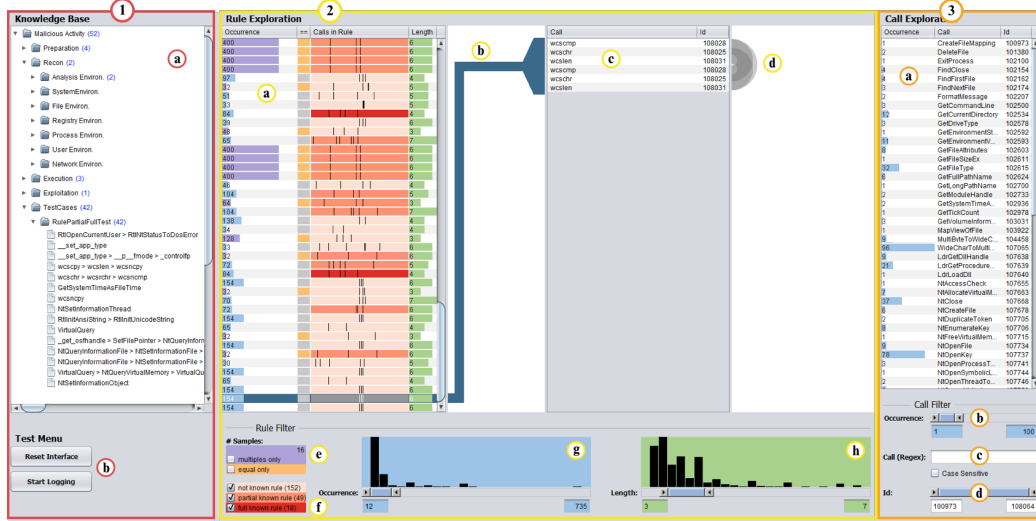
1 Knowledge Base
a
Malicious Activity (52)
Preparation (4)
Recon (2)
Analysis Environ. (2)
SystemEnviron.
File Environ.
Registry Environ.
Process Environ.
User Environ.
Network Environ.
Execution (3)
Exploitation (1)
TestCases (42)
RulePartialFullTest (42)
RtlOpenCurrentUser > RtlNtStatusToDosError
__set_app_type
__set_app_type > __p__fmode > _controlfp
wcscpy > wcslen > wcsncpy
wcschr > wcschr > wcsncmp
GetSystemTimeAsFileTime
wcsncpy
NtSetInformationThread
RtlInitAnsiString > RtlInitUnicodeString
VirtualQuery
_get_osfhandle > SetFilePointer > NtQueryInform
NtQueryInformationFile > NtSetInformationFile >
NtQueryInformationFile > NtSetInformationFile >
VirtualQuery > NtQueryVirtualMemory > VirtualQu
NtSetInformationObject

Test Menu
b
Reset Interface
Start Logging

2 Rule Exploration
| Occurrence | == | Calls in Rule | Length |
|---|---|---|---|
| 400 | | | 6 |
| 400 | | | 6 |
| 400 | | | 6 |
| 97 | | | 3 |
| 32 | | | 5 |
| 51 | | | 5 |
| 33 | | | 5 |
| 84 | | | 4 |
| 39 | | | 6 |
| 48 | | | 3 |
| 65 | | | 7 |
| 400 | | | 6 |
| 400 | | | 6 |
| 400 | | | 6 |
| 46 | | | 4 |
| 104 | | | 5 |
| 64 | | | 3 |
| 104 | | | 7 |
| 39 | | | 3 |
| 128 | | | 3 |
| 33 | | | 6 |
| 32 | | | 6 |
| 72 | | | 3 |
| 84 | | | 4 |
| 154 | | | 6 |
| 32 | | | 3 |
| 70 | | | 7 |
| 72 | | | 6 |
| 154 | | | 6 |
| 65 | | | 4 |
| 32 | | | 5 |
| 154 | | | 6 |
| 32 | | | 6 |
| 154 | | | 6 |
| 65 | | | 4 |
| 154 | | | 6 |
| 154 | | | 6 |
| 154 | | | 6 |
a
b
| Call | Id |
|---|---|
| wcscmp | 108028 |
| wcschr | 108025 |
| wcslen | 108031 |
| wcscmp | 108028 |
| wcschr | 108025 |
| wcslen | 108031 |
c
d

Rule Filter
# Samples:
16
multiples only
equal only
e
not known rule (152)
partial known rule (49)
full known rule (18)
f
g
Occurrence:
12
735
h
Length:
3
7

3 Call Exploration
| Occurrence | Call | Id |
|---|---|---|
| 1 | CreateFileMapping | 100973 |
| 1 | DeleteFile | 101380 |
| 1 | ExitProcess | 102100 |
| 4 | FindClose | 102154 |
| 4 | FindFirstFile | 102162 |
| 3 | FindNextFile | 102174 |
| 1 | FormatMessage | 102207 |
| 3 | GetCommandLine | 102500 |
| 12 | GetDriveType | 102534 |
| 1 | GetEnvironmentSt... | 102578 |
| 11 | GetEnvironmentV... | 102592 |
| 6 | GetFileAttributes | 102593 |
| 1 | GetFileSizeEx | 102603 |
| 32 | GetFileType | 102611 |
| 6 | GetFullPathName | 102615 |
| 1 | GetLongPathName | 102624 |
| 2 | GetModuleHandle | 102700 |
| 3 | GetSystemTimeA... | 102733 |
| 2 | GetTickCount | 102978 |
| 3 | GetVolumeInform... | 102983 |
| 1 | MapViewOfFile | 103031 |
| 9 | MultiByteToWideC... | 103929 |
| 98 | WideCharToMulti... | 104458 |
| 9 | LdrGetDllHandle | 107065 |
| 21 | LdrGetProcedure... | 107638 |
| 1 | LdrLoadDll | 107639 |
| 1 | NtAccessCheck | 107640 |
| 7 | NtAllocateVirtualM... | 107655 |
| 37 | NtClose | 107663 |
| 6 | NtCreateFile | 107666 |
| 2 | NtDuplicateToken | 107678 |
| 8 | NtEnumerateKey | 107705 |
| 1 | NtFreeVirtualMem... | 107712 |
| 9 | NtOpenFile | 107715 |
| 78 | NtOpenKey | 107734 |
| 2 | NtOpenProcessT... | 107737 |
| 1 | NtOpenSymbolicL... | 107741 |
| 2 | NtOpenThreadTo... | 107744 |
a
Call Filter
Occurrence:
b
1
100
Call (Regex):
c
Case Sensitive
Id:
d
100973
108064